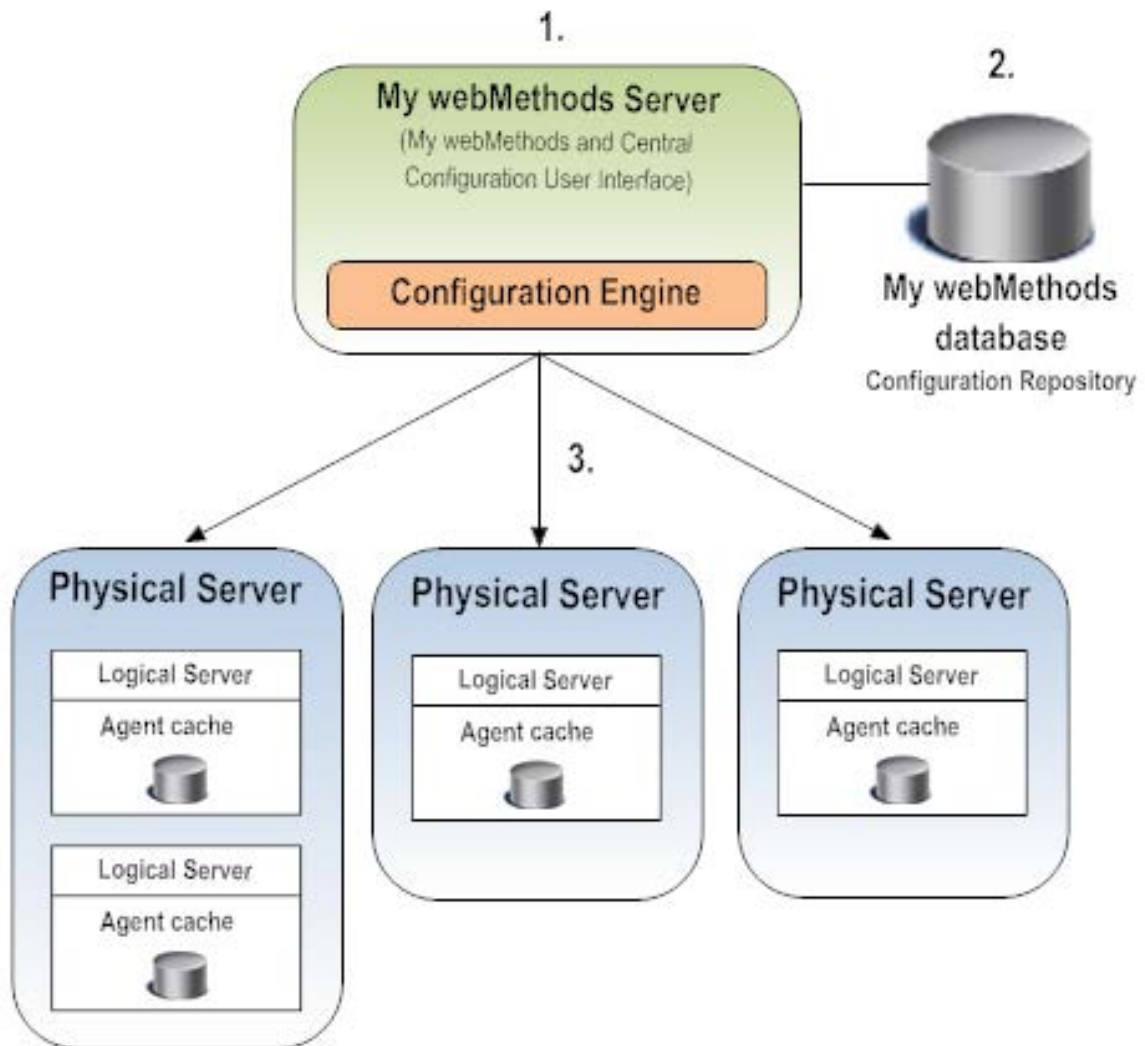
1.

My webMethods Server
(My webMethods and Central Configuration User Interface)

Configuration Engine

2.

My webMethods database
Configuration Repository

3.

Physical Server

Logical Server
Agent cache

Logical Server
Agent cache

Physical Server

Logical Server
Agent cache

Physical Server

Logical Server
Agent cache